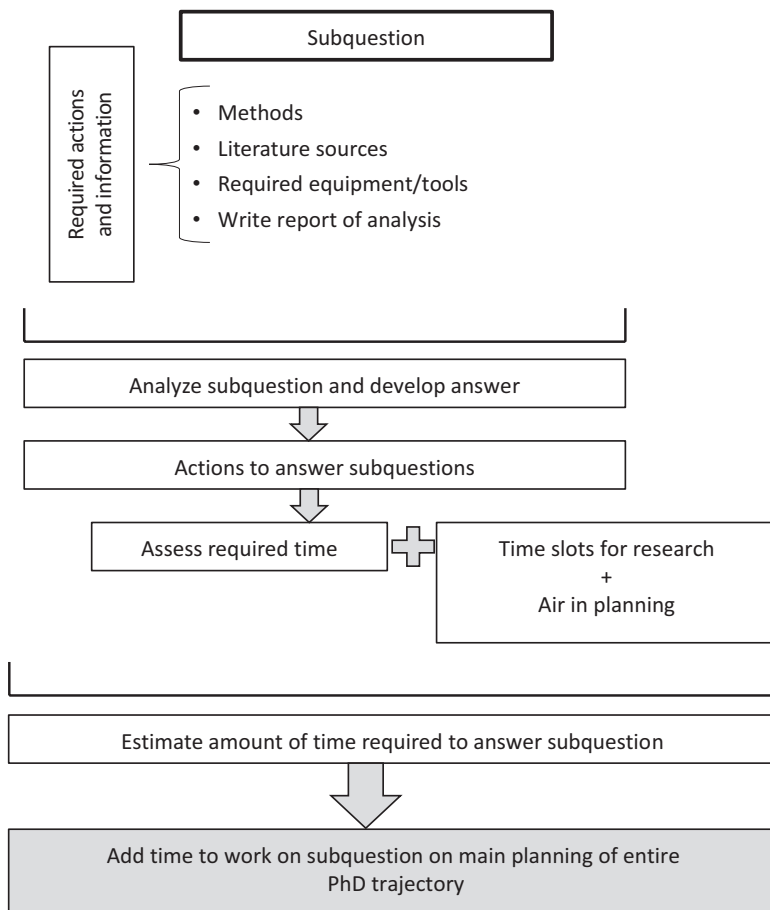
Subquestion

Required actions and information

- Methods
- Literature sources
- Required equipment/tools
- Write report of analysis

Analyze subquestion and develop answer

Actions to answer subquestions

Assess required time

Time slots for research
+
Air in planning

Estimate amount of time required to answer subquestion

Add time to work on subquestion on main planning of entire PhD trajectory